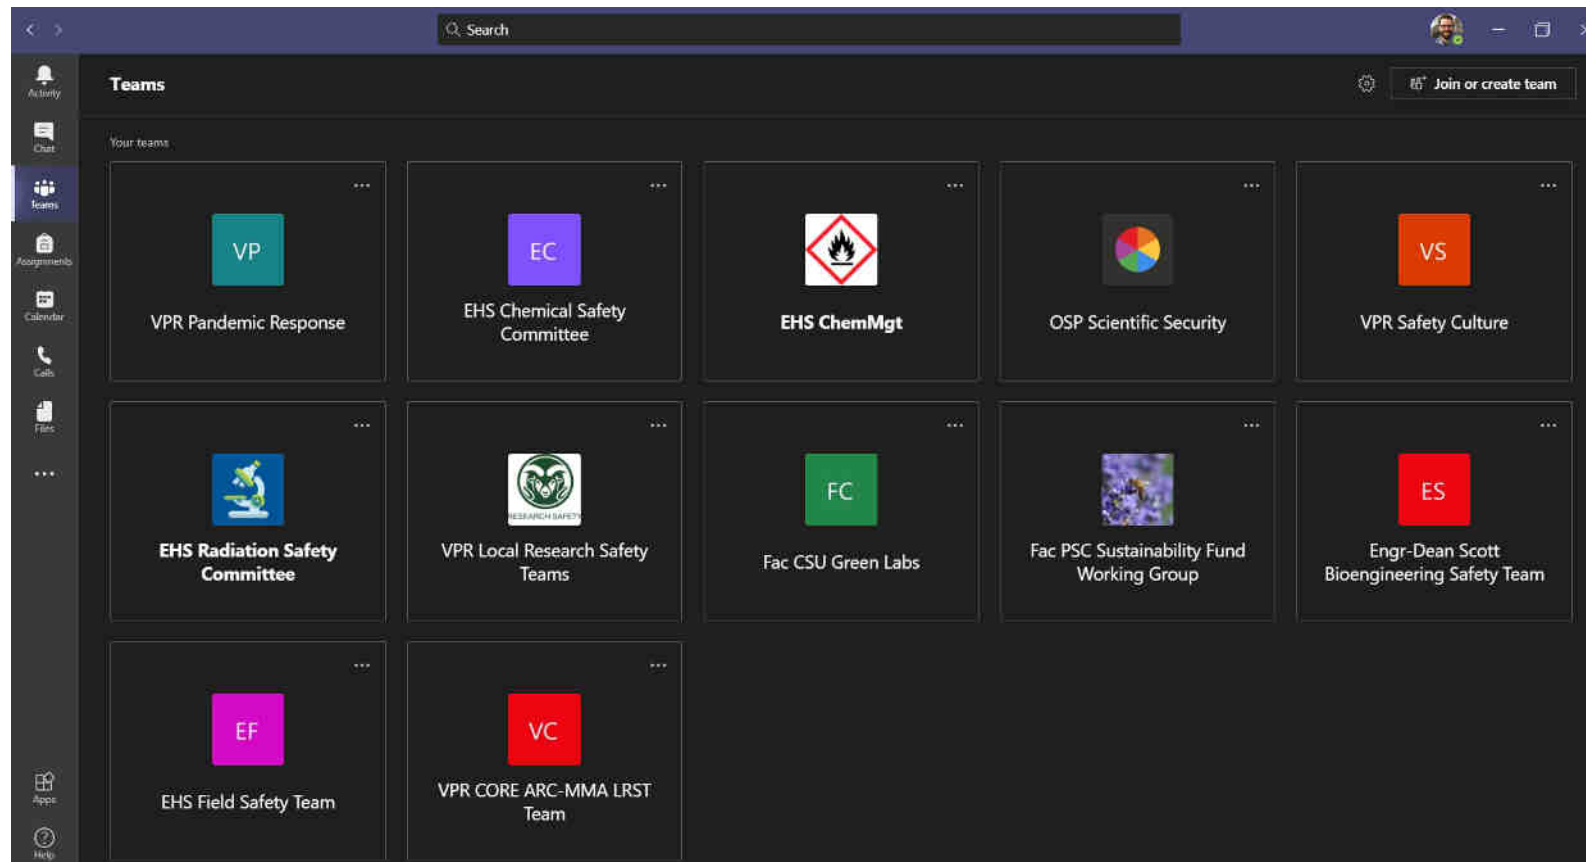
Search

Activity
Chat
Teams
Assignments
Calendar
Calls
Files
...
Apps
Help

Teams

Join or create team

Your teams

...
VP
VPR Pandemic Response

...
EC
EHS Chemical Safety Committee

...
EHS ChemMgt

...
OSP Scientific Security

...
VS
VPR Safety Culture

...
EHS Radiation Safety Committee

...
RESEARCH SAFETY
VPR Local Research Safety Teams

...
FC
Fac CSU Green Labs

...
Fac PSC Sustainability Fund Working Group

...
ES
Engr-Dean Scott Bioengineering Safety Team

...
EF
EHS Field Safety Team

...
VC
VPR CORE ARC-MMA LRST Team